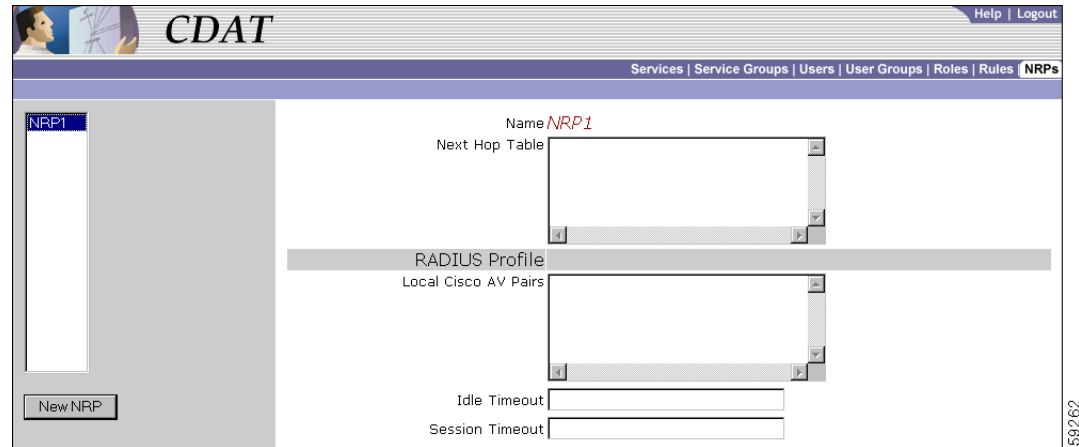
CDAT

Help | Logout

Services | Service Groups | Users | User Groups | Roles | Rules | NRPs

NRP1

Name NRP1

Next Hop Table

RADIUS Profile

Local Cisco AV Pairs

Idle Timeout

Session Timeout

New NRP

59262